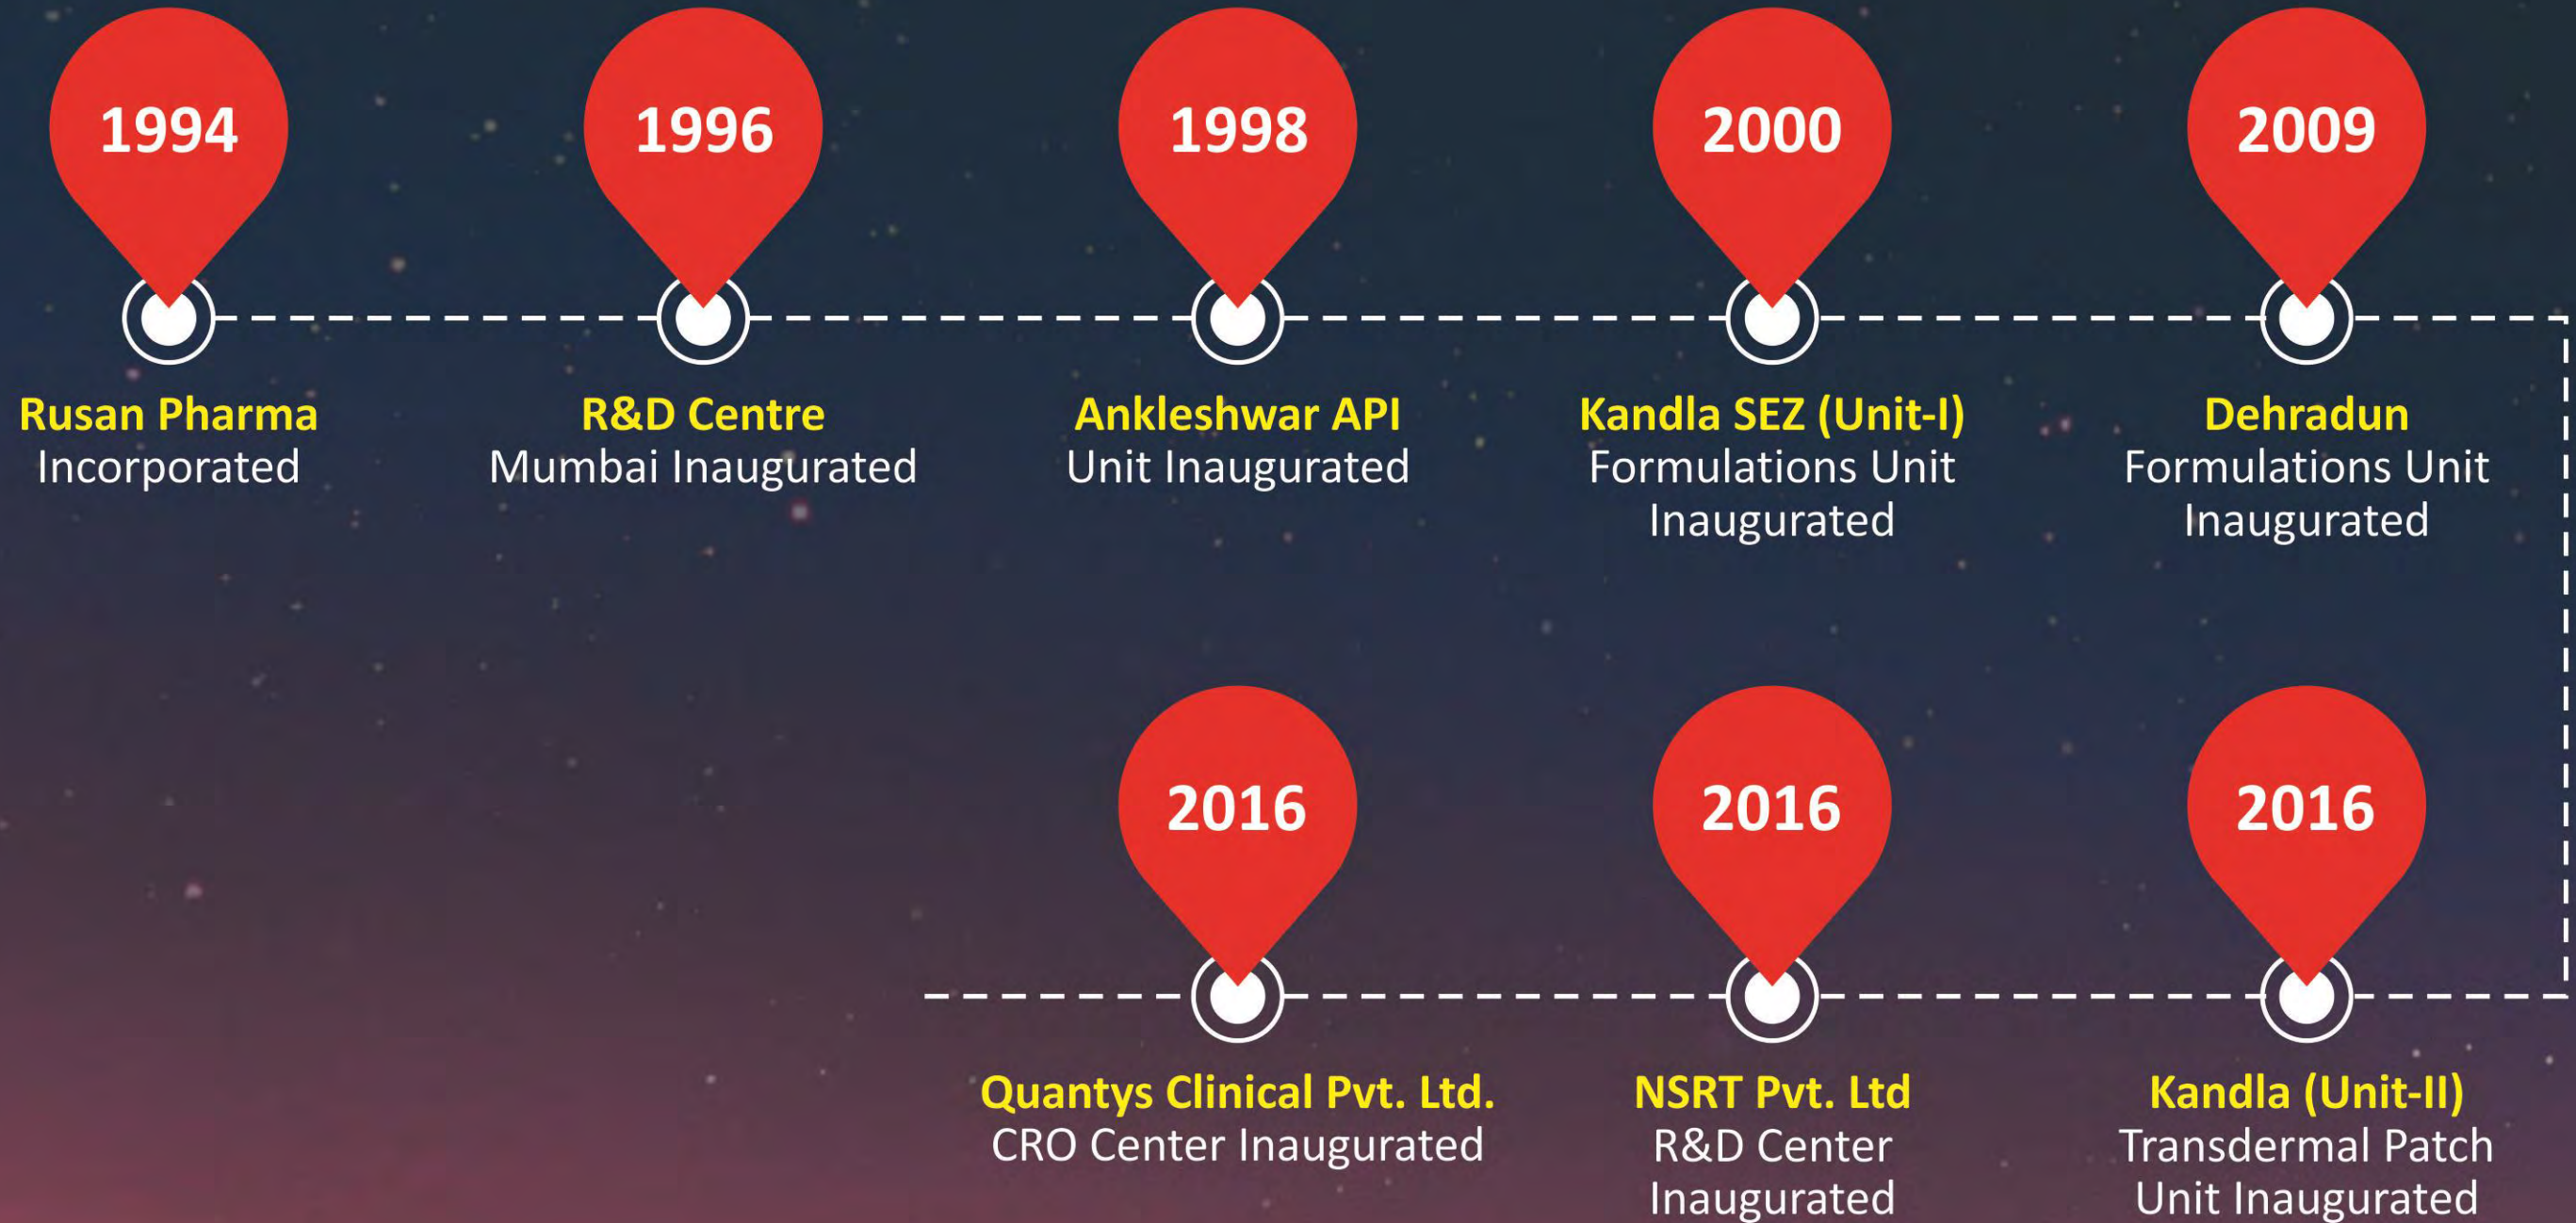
1994
Rusan Pharma
Incorporated

1996
R&D Centre
Mumbai Inaugurated

1998
Ankleshwar API
Unit Inaugurated

2000
Kandla SEZ (Unit-I)
Formulations Unit Inaugurated

2009
Dehradun
Formulations Unit Inaugurated

2016
Quantys Clinical Pvt. Ltd.
CRO Center Inaugurated

2016
NSRT Pvt. Ltd
R&D Center Inaugurated

2016
Kandla (Unit-II)
Transdermal Patch Unit Inaugurated